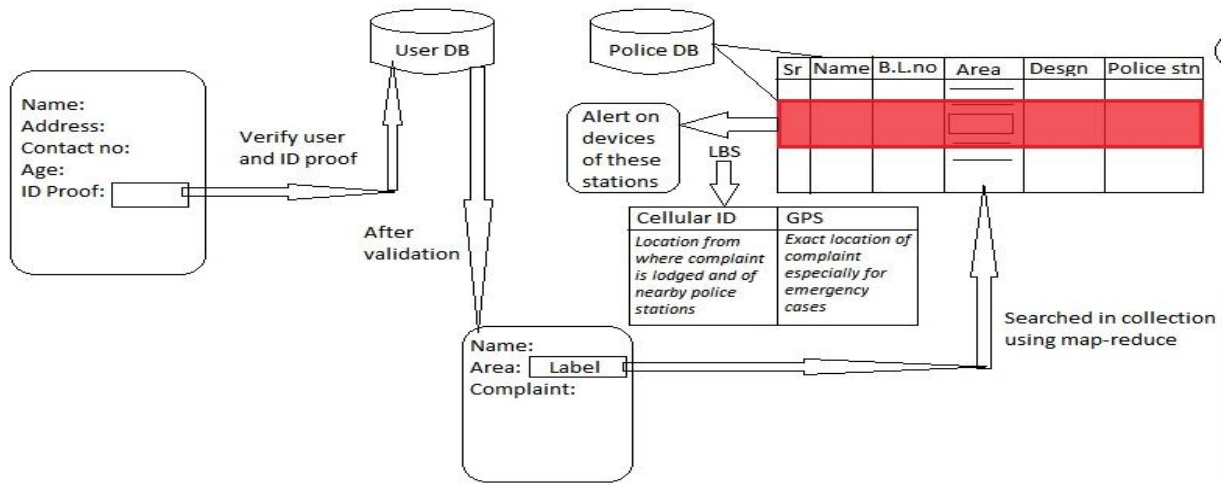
Name:
Address:
Contact no:
Age:
ID Proof:

Verify user and ID proof

User DB

After validation

Police DB

| Sr | Name | B.L.no | Area | Desgn | Police stn |
|---|---|---|---|---|---|
| | | | | | |
| | | | | | |
| | | | | | |

Alert on devices of these stations

LBS

| Cellular ID | GPS |
|---|---|
| Location from where complaint is lodged and of nearby police stations | Exact location of complaint especially for emergency cases |

Name:
Area: Label
Complaint:

Searched in collection using map-reduce